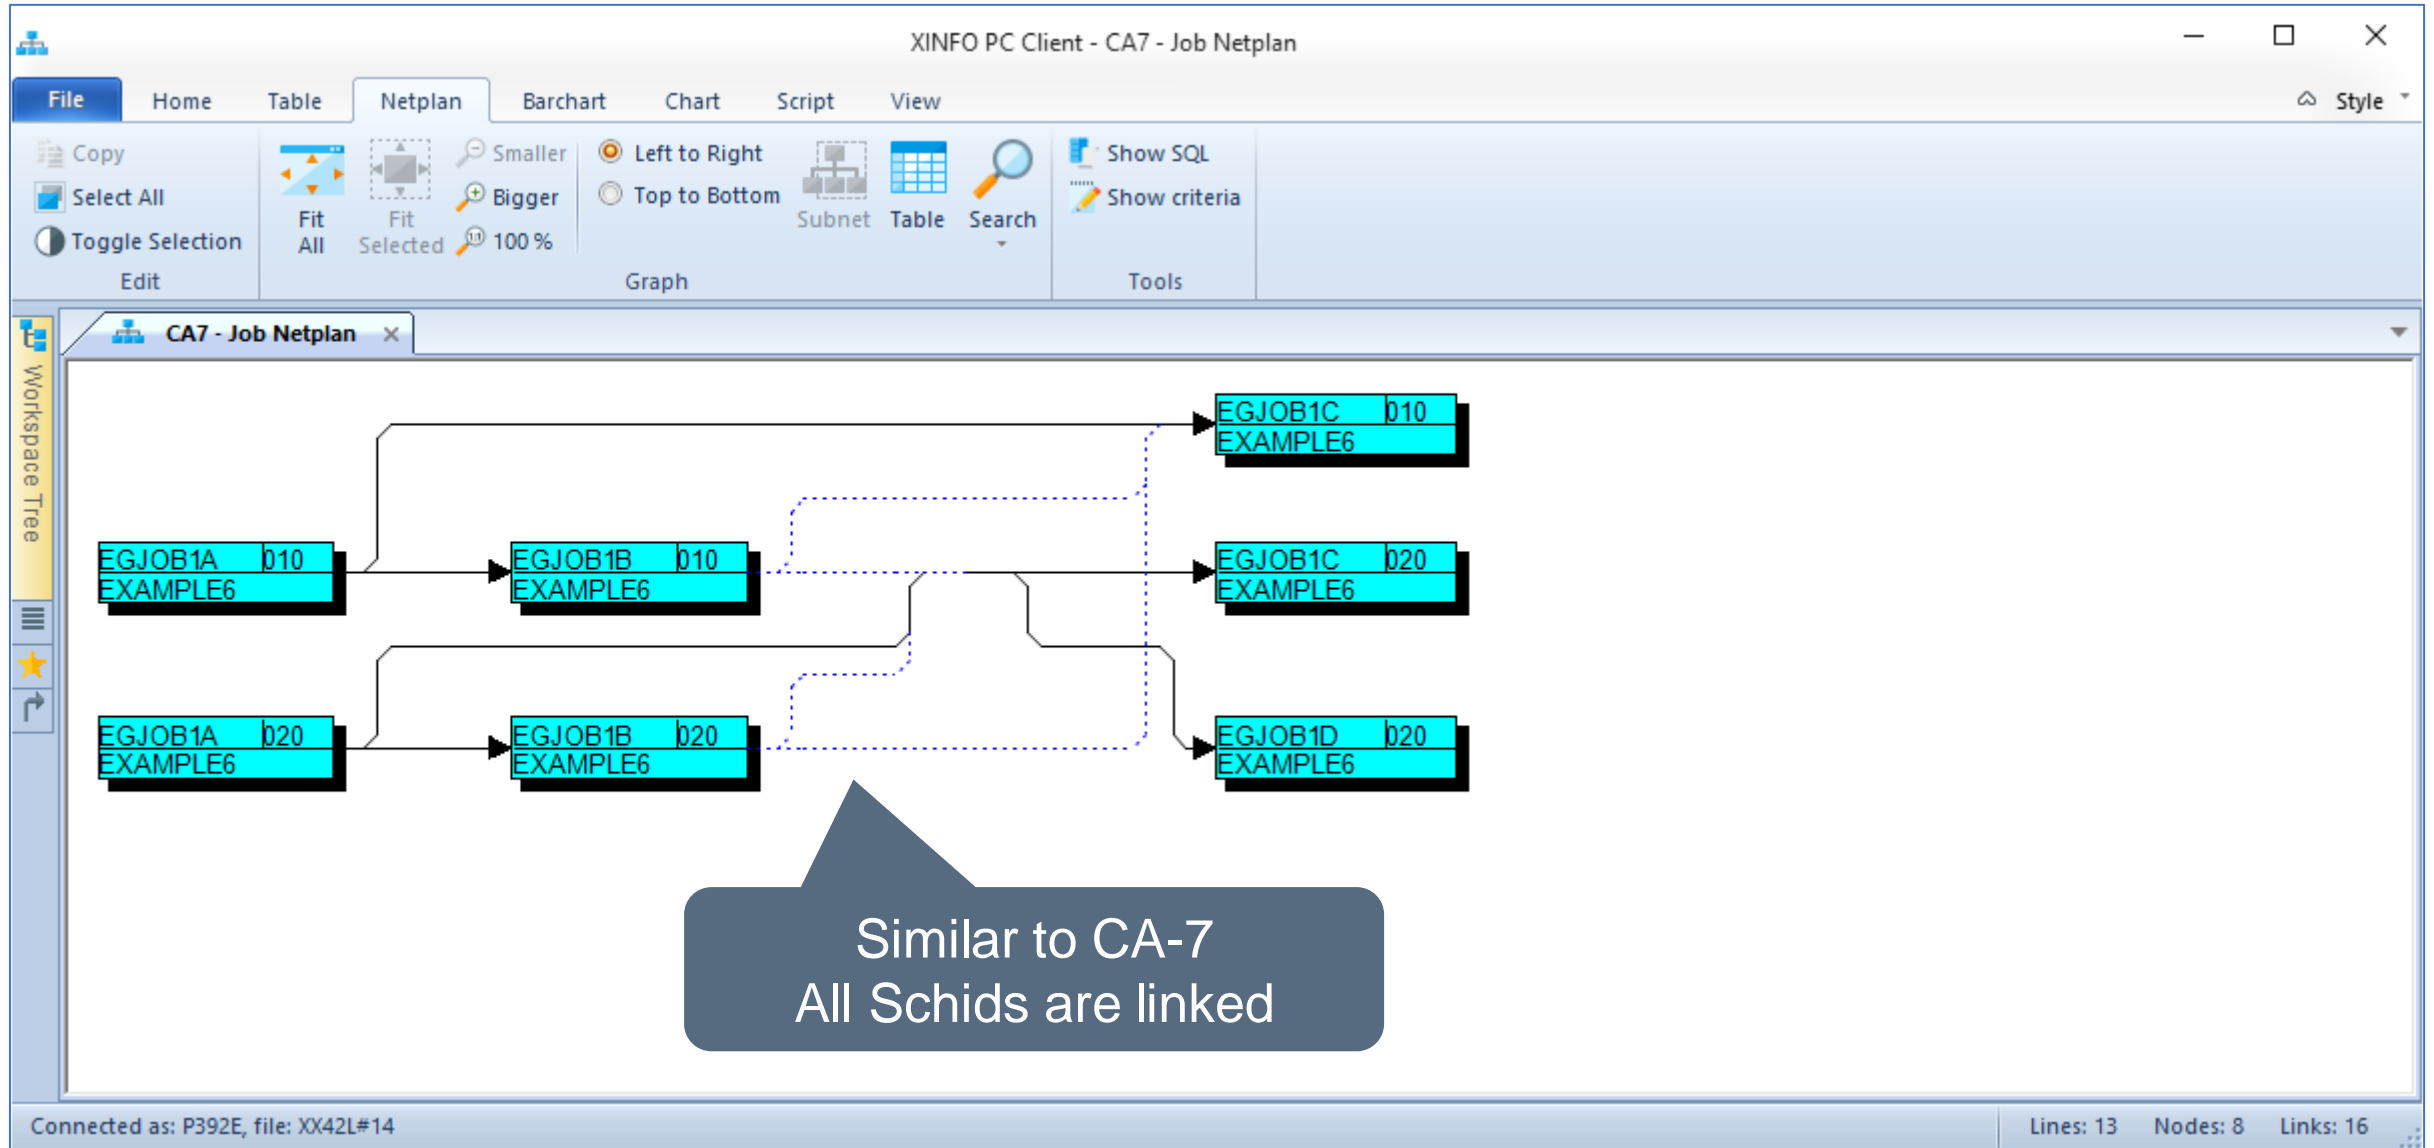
XINFO PC Client - CA7 - Job Netplan

File Home Table Netplan Barchart Chart Script View Style

Copy
Select All
Toggle Selection
Edit

Fit All
Fit Selected
Smaller
Bigger
100 %
Left to Right
Top to Bottom
Subnet
Table
Search
Graph

Show SQL
Show criteria
Tools

Workspace Tree

CA7 - Job Netplan

EGJOB1C 010
EXAMPLE6

EGJOB1A 010
EXAMPLE6

EGJOB1B 010
EXAMPLE6

EGJOB1C 020
EXAMPLE6

EGJOB1A 020
EXAMPLE6

EGJOB1B 020
EXAMPLE6

EGJOB1D 020
EXAMPLE6

Similar to CA-7
All Schids are linked

Connected as: P392E, file: XX42L#14
Lines: 13 Nodes: 8 Links: 16